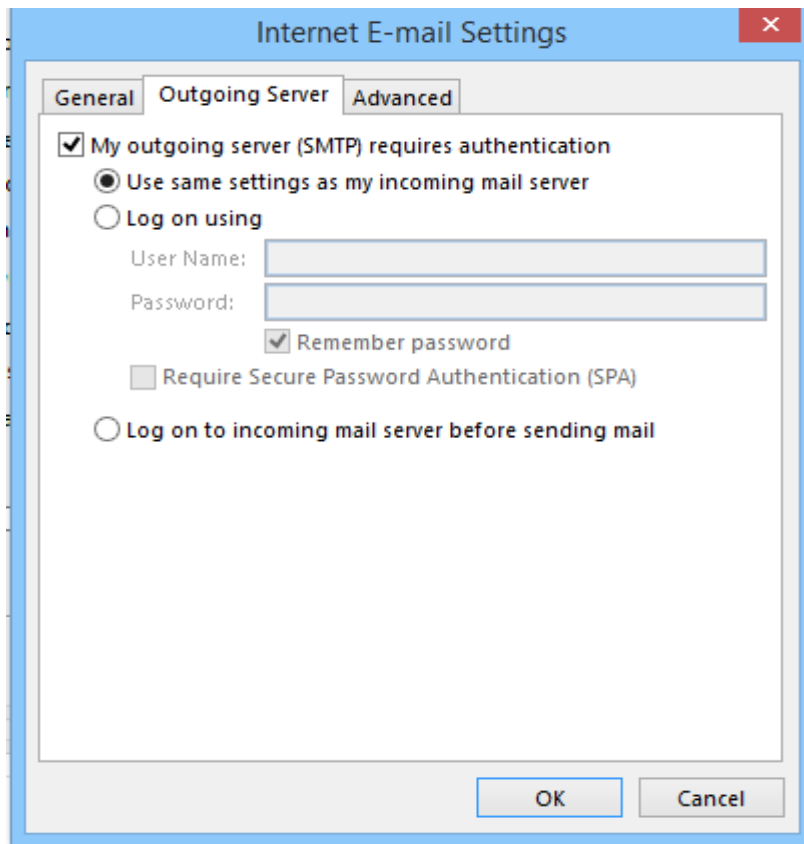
Internet E-mail Settings

General | Outgoing Server | Advanced

My outgoing server (SMTP) requires authentication

Use same settings as my incoming mail server

Log on using

User Name:

Password:

Remember password

Require Secure Password Authentication (SPA)

Log on to incoming mail server before sending mail

OK

Cancel